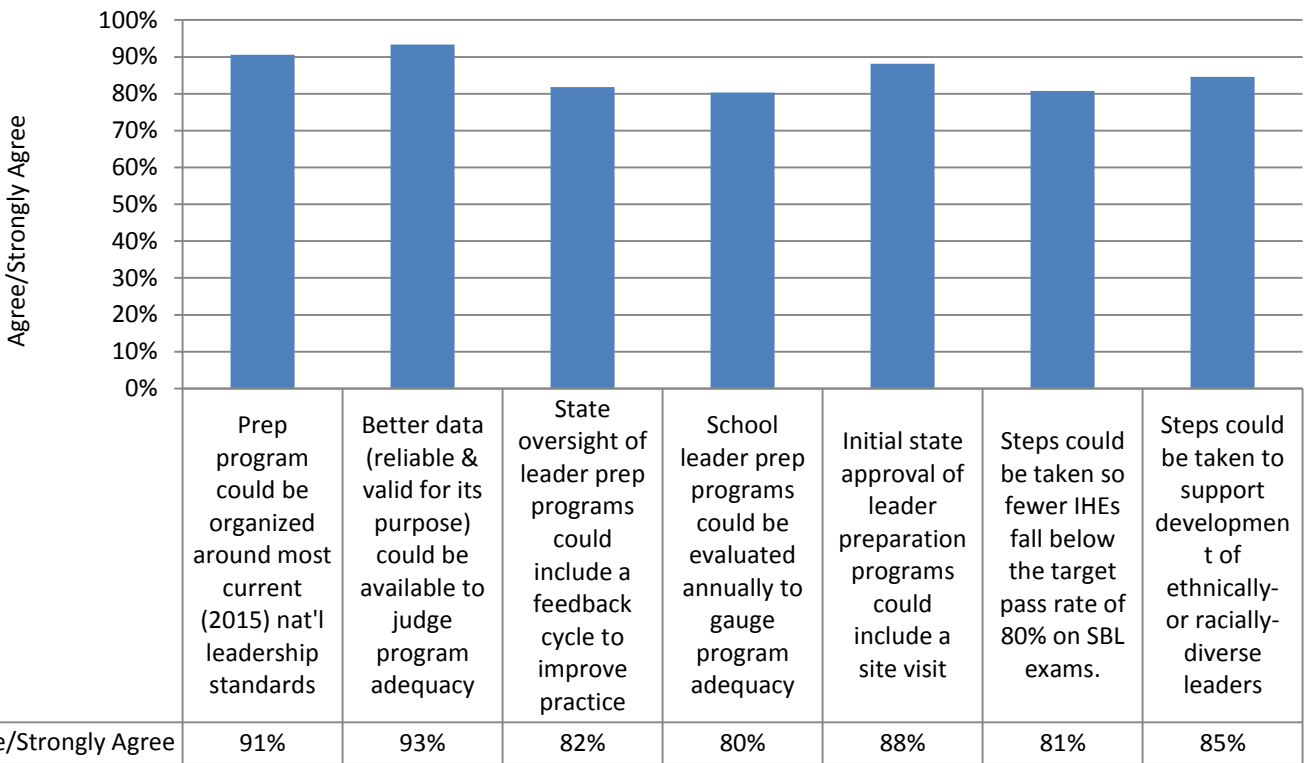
Agree/Strongly Agree

100%
90%
80%
70%
60%
50%
40%
30%
20%
10%
0%

| | Prep program could be organized around most current (2015) nat'l leadership standards | Better data (reliable & valid for its purpose) could be available to judge program adequacy | State oversight of leader prep programs could include a feedback cycle to improve practice | School leader prep programs could be evaluated annually to gauge program adequacy | Initial state approval of leader preparation programs could include a site visit | Steps could be taken so fewer IHEs fall below the target pass rate of 80% on SBL exams. | Steps could be taken to support developmen t of ethnically- or racially-diverse leaders |
|---|---|---|---|---|---|---|---|
| e/Strongly Agree | 91% | 93% | 82% | 80% | 88% | 81% | 85% |